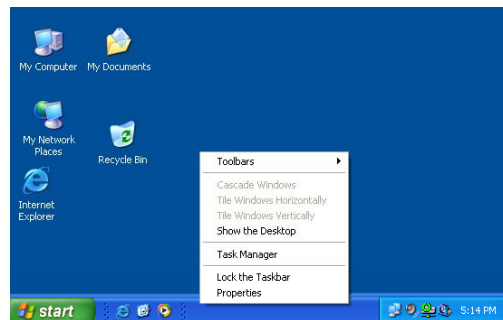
My Computer
My Documents
My Network Places
Recycle Bin
Internet Explorer

Toolbars
Cascade Windows
Tile Windows Horizontally
Tile Windows Vertically
Show the Desktop
Task Manager
Lock the Taskbar
Properties

start
5:14 PM